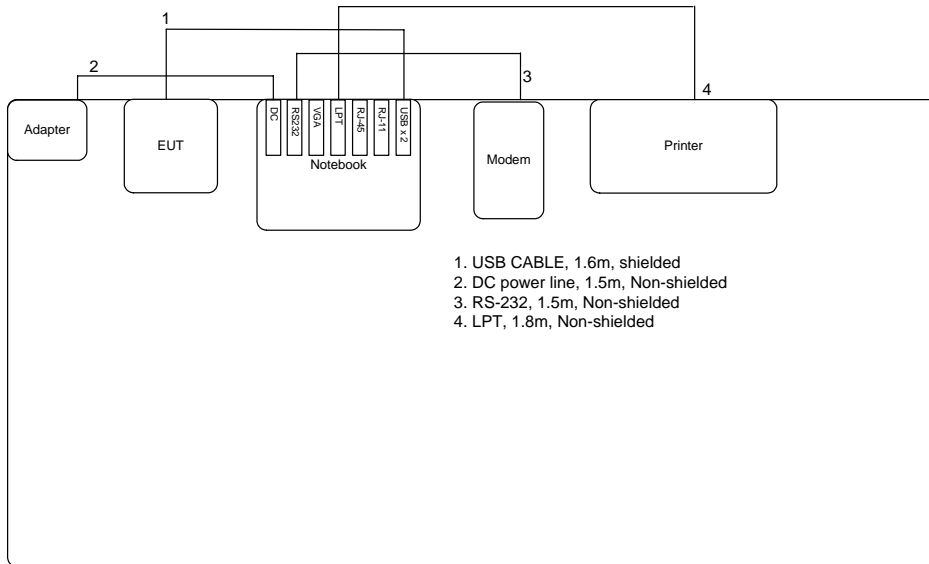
1

2

3

4

Adapter

EUT

DC

RS232

VGA

LPT

RJ-45

RJ-11

USB x 2

Notebook

Modem

Printer

1. USB CABLE, 1.6m, shielded
2. DC power line, 1.5m, Non-shielded
3. RS-232, 1.5m, Non-shielded
4. LPT, 1.8m, Non-shielded